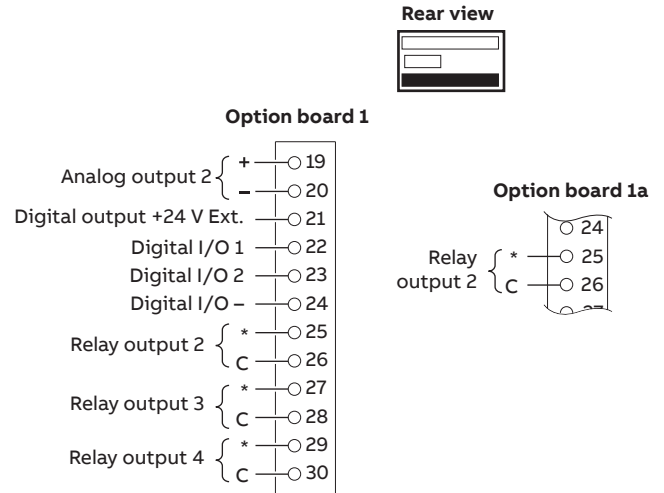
Rear view

Option board 1

Analog output 2 + 19
– 20
Digital output +24 V Ext. 21
Digital I/O 1 22
Digital I/O 2 23
Digital I/O – 24
Relay output 2 * 25
C 26
Relay output 3 * 27
C 28
Relay output 4 * 29
C 30

Option board 1a

24
Relay output 2 * 25
C 26
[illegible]